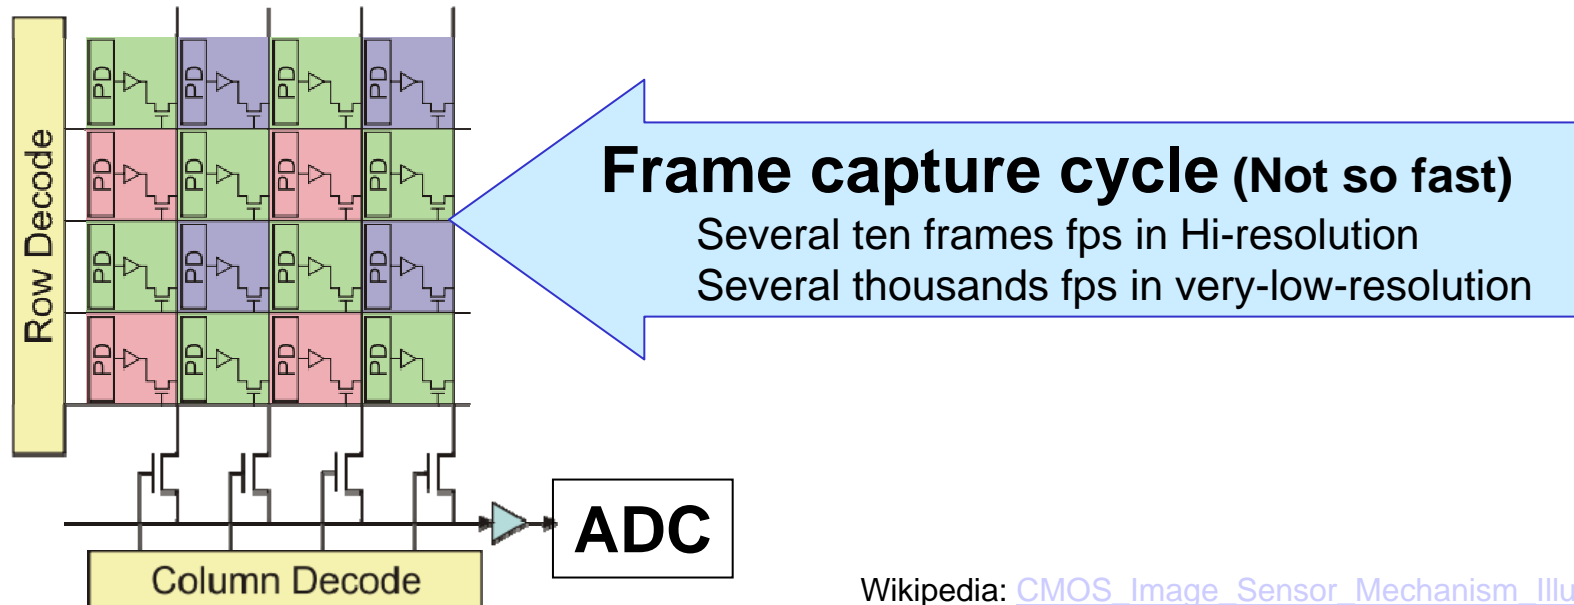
Row Decode

PD PD PD PD
PD PD PD PD
PD PD PD PD
PD PD PD PD

Frame capture cycle (Not so fast)
Several ten frames fps in Hi-resolution
Several thousands fps in very-low-resolution

ADC

Column Decode

Wikipedia: CMOS_Image_Sensor_Mechanism_Illu